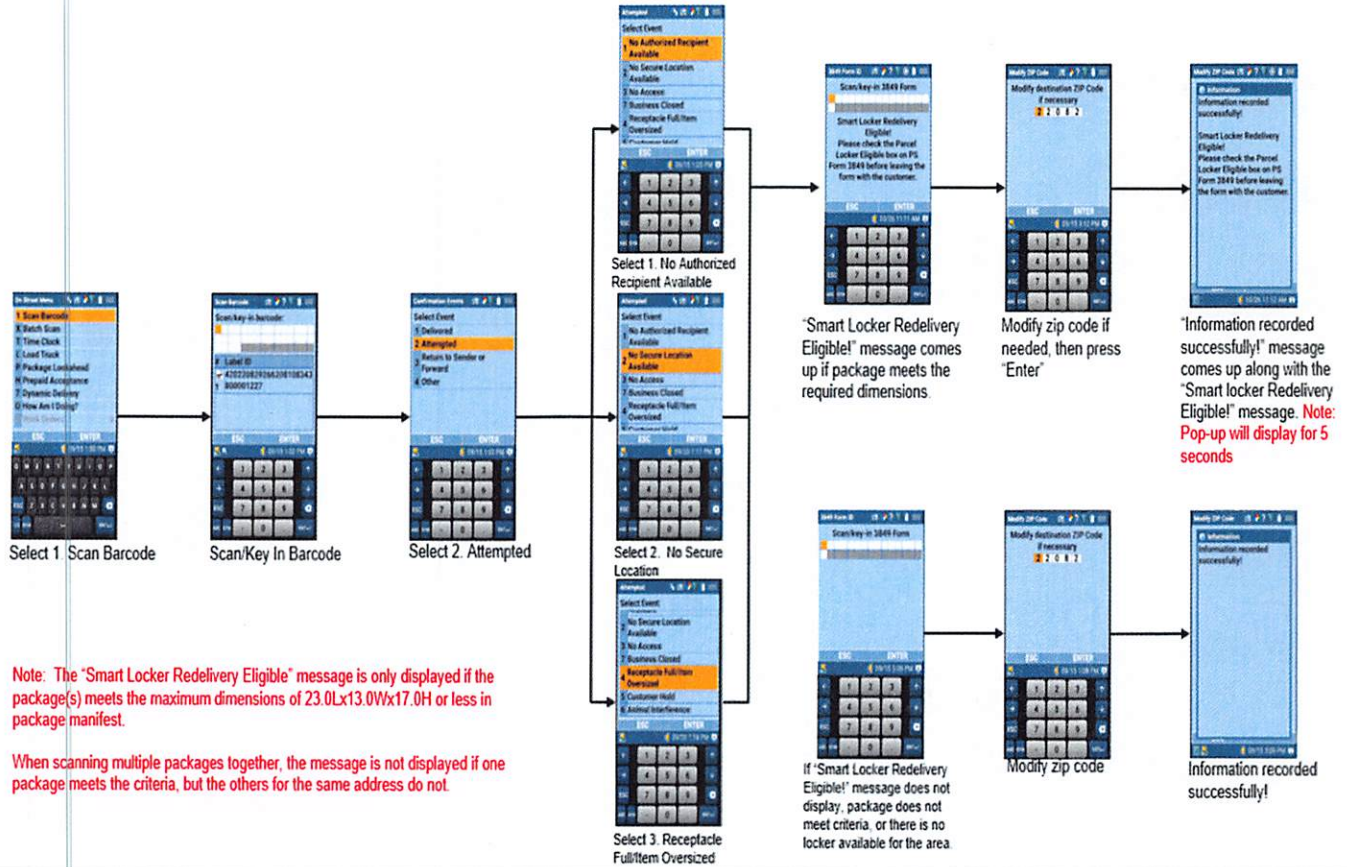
On Street Menu
1 Scan Barcode
X Batch Scan
T Time Clock
L Load Truck
P Package Lookahead
H Prepaid Acceptance
Y Dynamic Delivery
D How Am I Doing?
ESC ENTER

Select 1 Scan Barcode

Scan Barcode
Scan/key-in barcode:
# Label ID
1 420220829266208108343
1 800001227
ESC ENTER

Scan/Key In Barcode

Confirmation Events
Select Event
1 Delivered
2 Attempted
3 Return to Sender or Forward
4 Other
ESC ENTER

Select 2. Attempted

Attempted
Select Event
1 No Authorized Recipient Available
2 No Secure Location Available
3 No Access
7 Business Closed
4 Receptacle Full/Item Oversized
ESC ENTER

Select 1. No Authorized Recipient Available

Attempted
Select Event
1 No Authorized Recipient Available
2 No Secure Location Available
3 No Access
7 Business Closed
4 Receptacle Full/Item Oversized
ESC ENTER

Select 2. No Secure Location

Attempted
Select Event
2 No Secure Location Available
3 No Access
7 Business Closed
4 Receptacle Full/Item Oversized
5 Customer Hold
6 Animal Interference
ESC ENTER

Select 3. Receptacle Full/Item Oversized

3849 Form ID
Scan/key-in 3849 Form
Smart Locker Redelivery Eligible!
Please check the Parcel Locker Eligible box on PS Form 3849 before leaving the form with the customer.
ESC ENTER

"Smart Locker Redelivery Eligible!" message comes up if package meets the required dimensions.

Modify ZIP Code
Modify destination ZIP Code if necessary
2 2 0 8 2
ESC ENTER

Modify zip code if needed, then press "Enter"

Modify ZIP Code
Information
Information recorded successfully!
Smart Locker Redelivery Eligible!
Please check the Parcel Locker Eligible box on PS Form 3849 before leaving the form with the customer.

"Information recorded successfully!" message comes up along with the "Smart locker Redelivery Eligible!" message. Note: Pop-up will display for 5 seconds

3849 Form ID
Scan/key-in 3849 Form
ESC ENTER

If "Smart Locker Redelivery Eligible!" message does not display, package does not meet criteria, or there is no locker available for the area.

Modify ZIP Code
Modify destination ZIP Code if necessary
2 2 0 8 2
ESC ENTER

Modify zip code

Modify ZIP Code
Information
Information recorded successfully!

Information recorded successfully!

Note: The "Smart Locker Redelivery Eligible" message is only displayed if the package(s) meets the maximum dimensions of 23.0Lx13.0Wx17.0H or less in package manifest.

When scanning multiple packages together, the message is not displayed if one package meets the criteria, but the others for the same address do not.